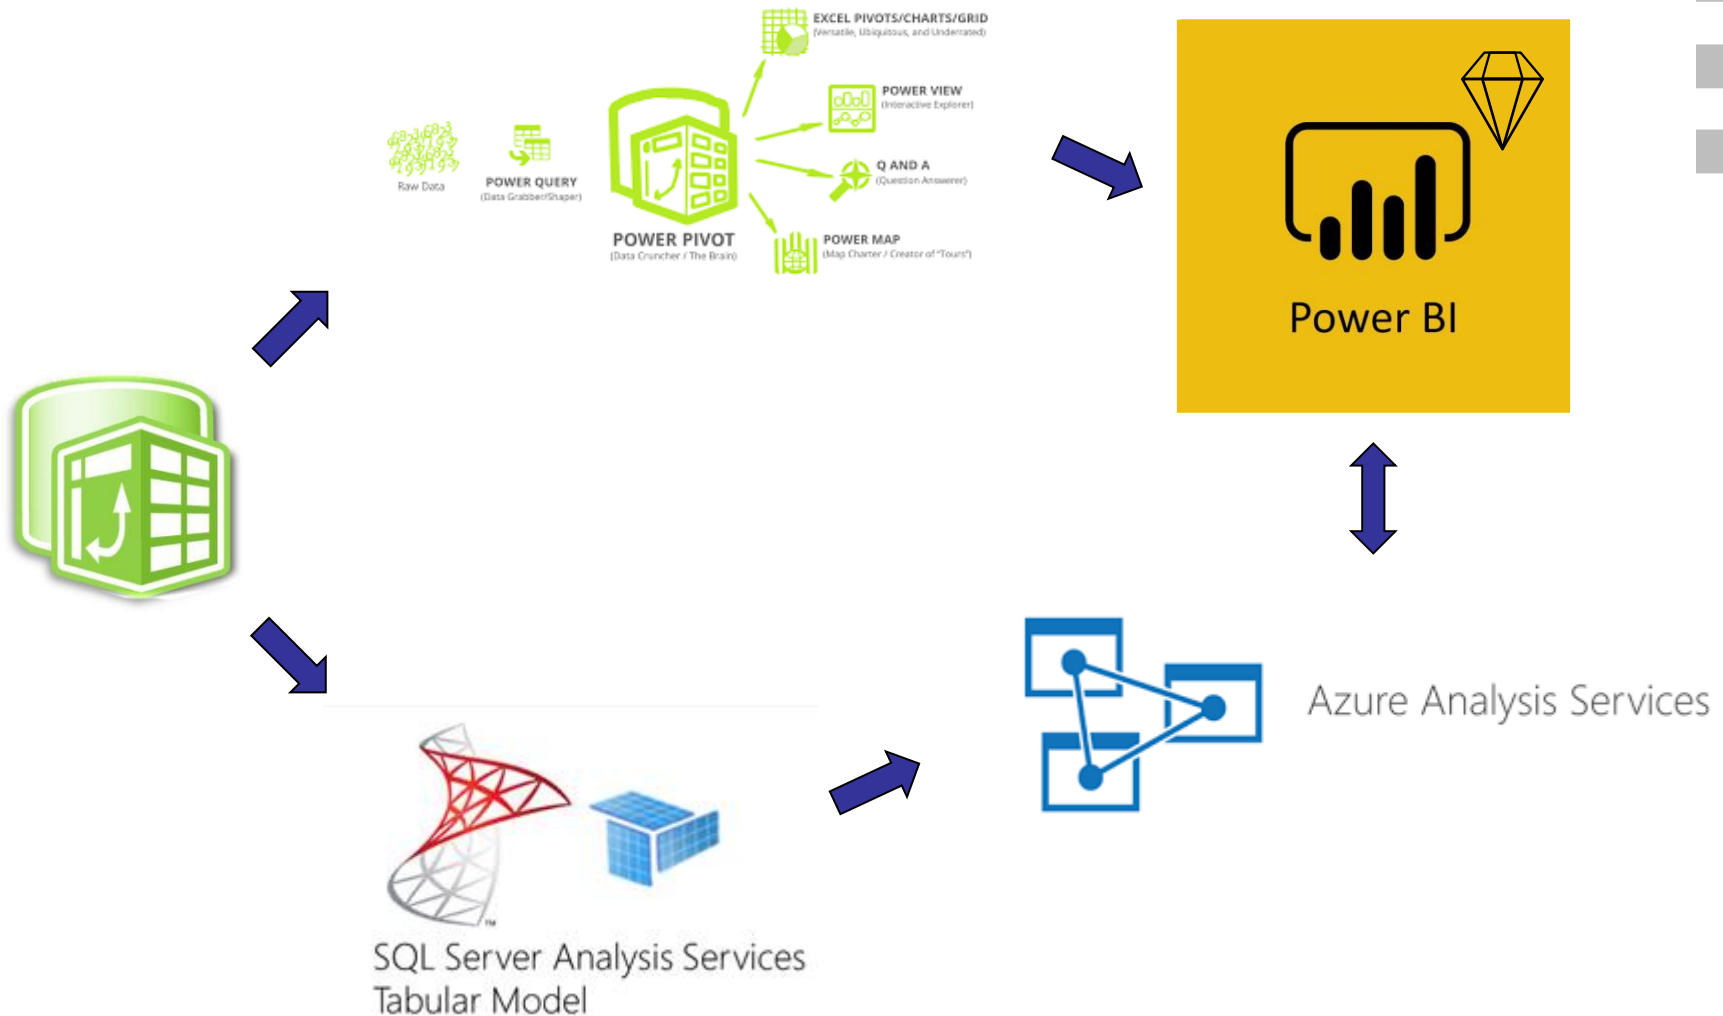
EXCEL PIVOTS/CHARTS/GRID
(Versatile, Ubiquitous, and Underrated)

POWER VIEW
(Interactive Explorer)

Raw Data

POWER QUERY
(Data Grabber/Shaper)

POWER PIVOT
(Data Cruncher / The Brain)

Q AND A
(Question Answerer)

POWER MAP
(Map Charter / Creator of "Tours")

Power BI

Azure Analysis Services

SQL Server Analysis Services
Tabular Model